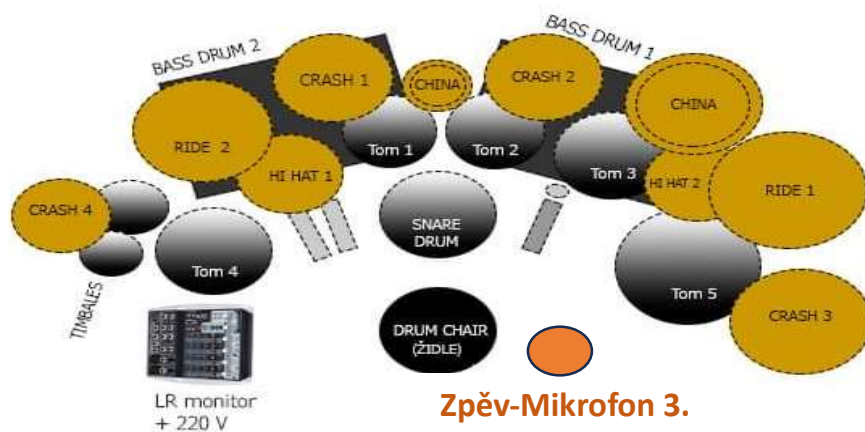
BASS DRUM 2

CRASH 1

CHINA

CRASH 2

BASS DRUM 1

CHINA

RIDE 2

Tom 1

Tom 2

Tom 3

HI HAT 1

HI HAT 2

RIDE 1

CRASH 4

SNARE DRUM

Tom 4

Tom 5

TIMBALES

CRASH 3

DRUM CHAIR (ŽIDLE)

LR monitor + 220 V

Zpěv-Mikrofon 3.